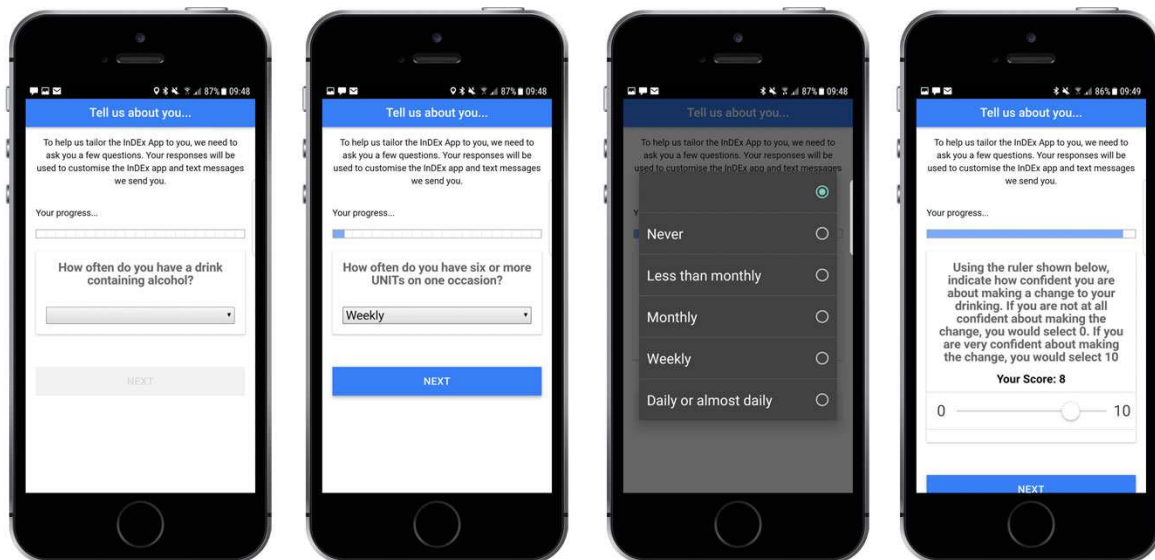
87% 09:48
Tell us about you...
To help us tailor the InDEx App to you, we need to ask you a few questions. Your responses will be used to customise the InDEx app and text messages we send you.
Your progress...
How often do you have a drink containing alcohol?
NEXT

87% 09:48
Tell us about you...
To help us tailor the InDEx App to you, we need to ask you a few questions. Your responses will be used to customise the InDEx app and text messages we send you.
Your progress...
How often do you have six or more UNITs on one occasion?
Weekly
NEXT

87% 09:48
Tell us about you...
To help us tailor the InDEx App to you, we need to ask you a few questions. Your responses will be used to customise the InDEx app and text messages
Never
Less than monthly
Monthly
Weekly
Daily or almost daily

86% 09:49
Tell us about you...
To help us tailor the InDEx App to you, we need to ask you a few questions. Your responses will be used to customise the InDEx app and text messages we send you.
Your progress...
Using the ruler shown below, indicate how confident you are about making a change to your drinking. If you are not at all confident about making the change, you would select 0. If you are very confident about making the change, you would select 10
Your Score: 8
0
10
NEXT